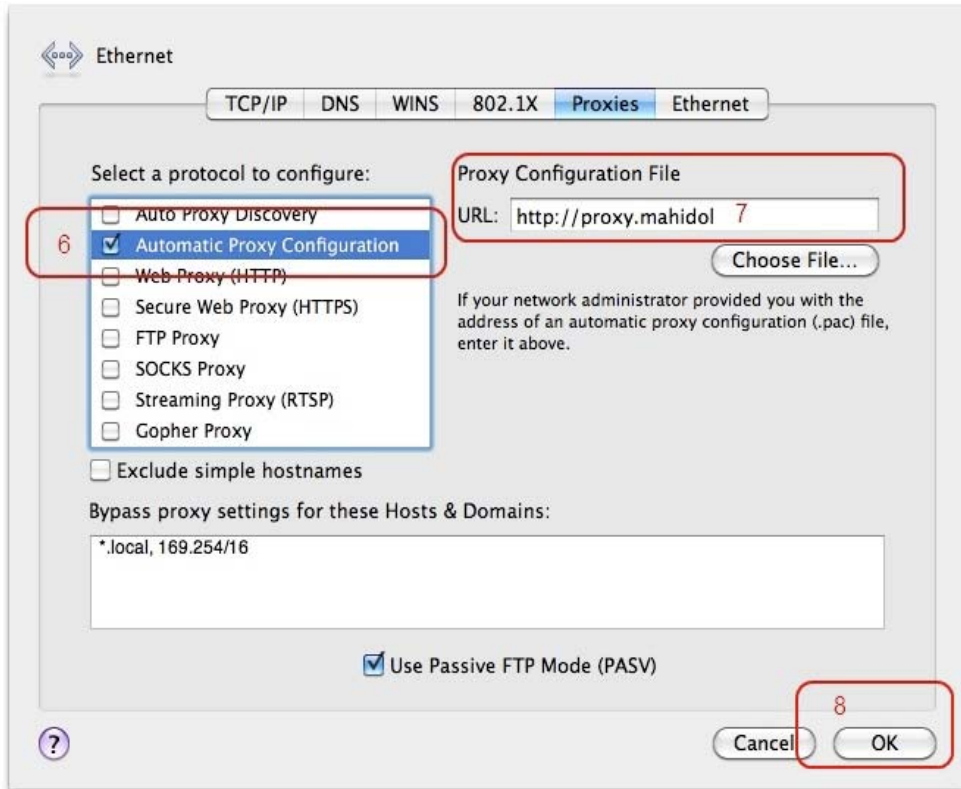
Ethernet

TCP/IP DNS WINS 802.1X Proxies Ethernet

Select a protocol to configure:

Auto Proxy Discovery
6 Automatic Proxy Configuration
Web Proxy (HTTP)
Secure Web Proxy (HTTPS)
FTP Proxy
SOCKS Proxy
Streaming Proxy (RTSP)
Gopher Proxy

Proxy Configuration File

URL: http://proxy.mahidol 7

Choose File...

If your network administrator provided you with the address of an automatic proxy configuration (.pac) file, enter it above.

Exclude simple hostnames

Bypass proxy settings for these Hosts & Domains:

*.local, 169.254/16

Use Passive FTP Mode (PASV)

?

8

Cancel OK